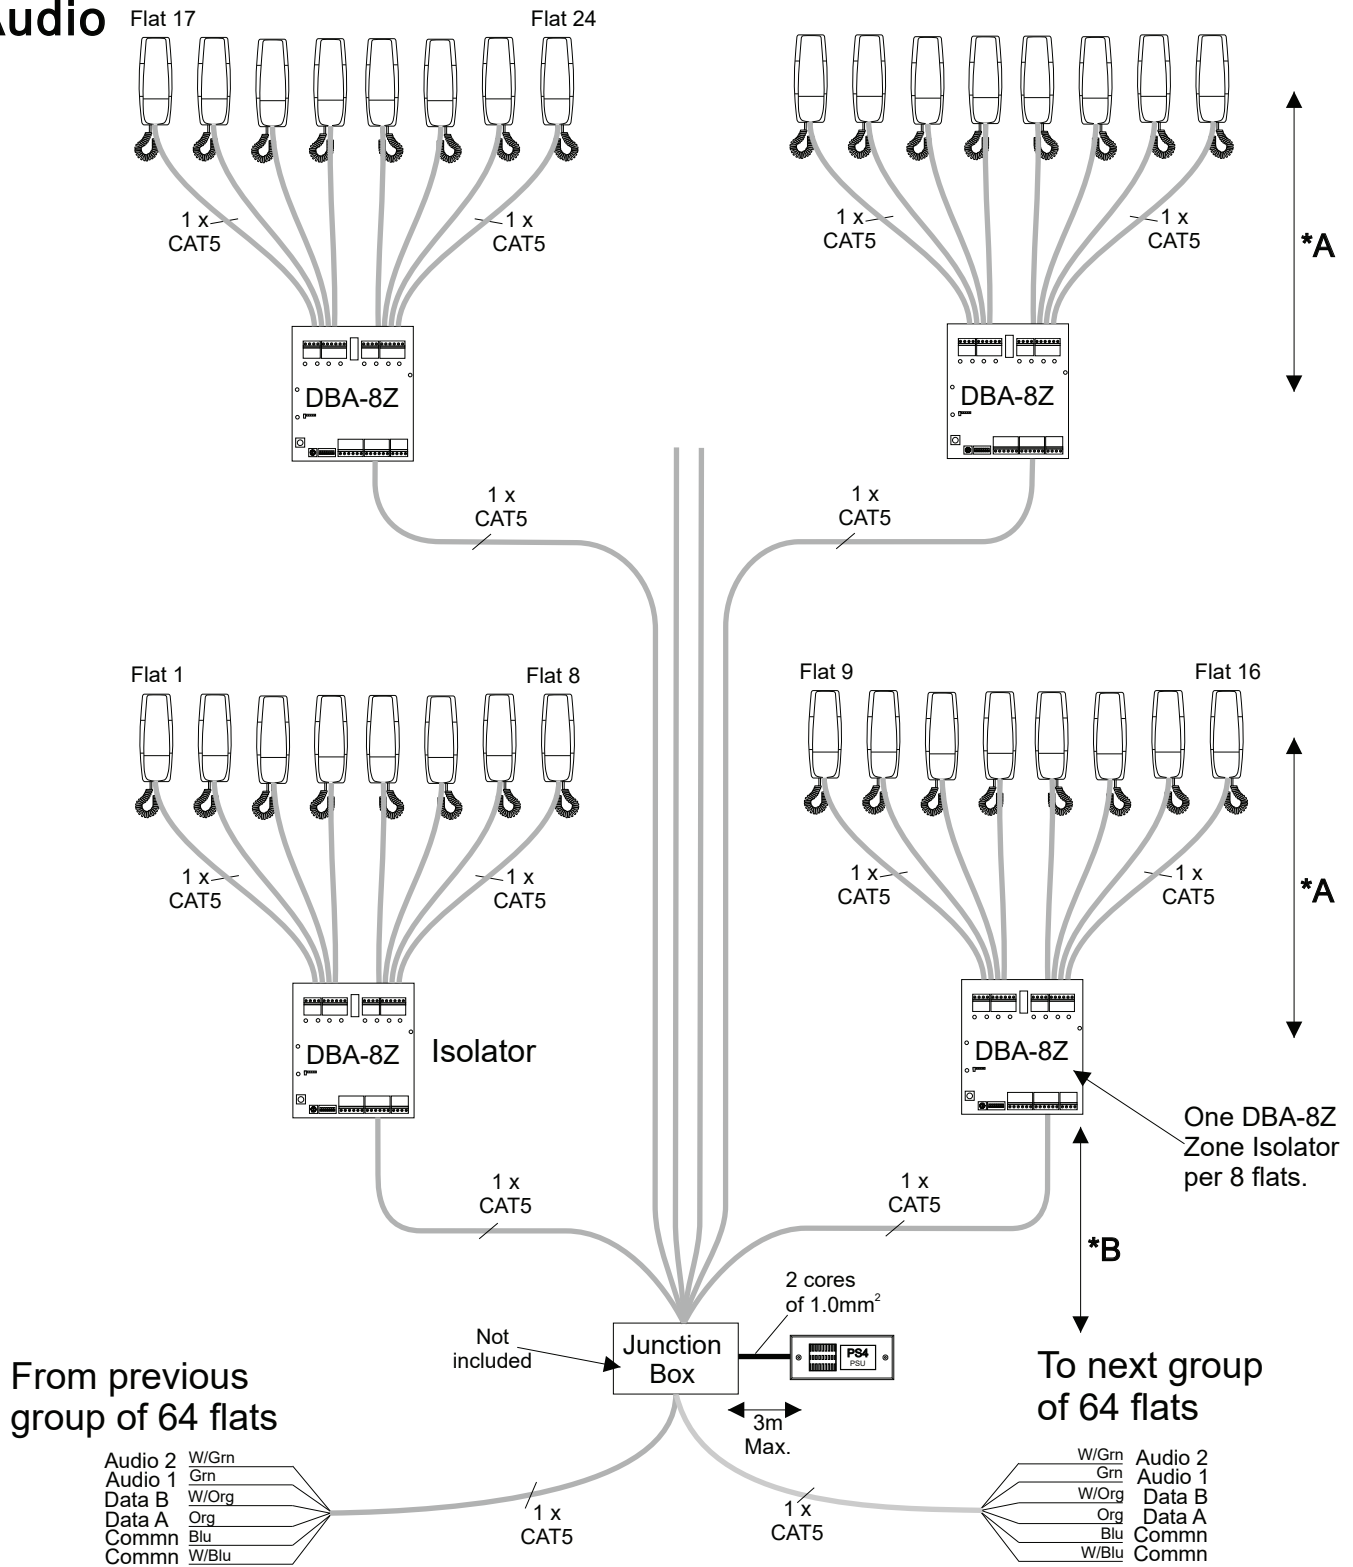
Audio

Flat 17

Flat 24

1 x CAT5

1 x CAT5

DBA-8Z

1 x CAT5

1 x CAT5

1 x CAT5

*A

DBA-8Z

1 x CAT5

Flat 1

Flat 8

1 x CAT5

1 x CAT5

DBA-8Z

Isolator

1 x CAT5

Flat 9

Flat 16

1 x CAT5

1 x CAT5

*A

DBA-8Z

One DBA-8Z Zone Isolator per 8 flats.

1 x CAT5

*B

2 cores of 1.0mm$^2$

Not included

Junction Box

PS4 PSU

3m Max.

From previous group of 64 flats

To next group of 64 flats

Audio 2 W/Grn
Audio 1 Grn
Data B W/Org
Data A Org
Commn Blu
Commn W/Blu

1 x CAT5

1 x CAT5

W/Grn Audio 2
Grn Audio 1
W/Org Data B
Org Data A
Blu Commn
W/Blu Commn